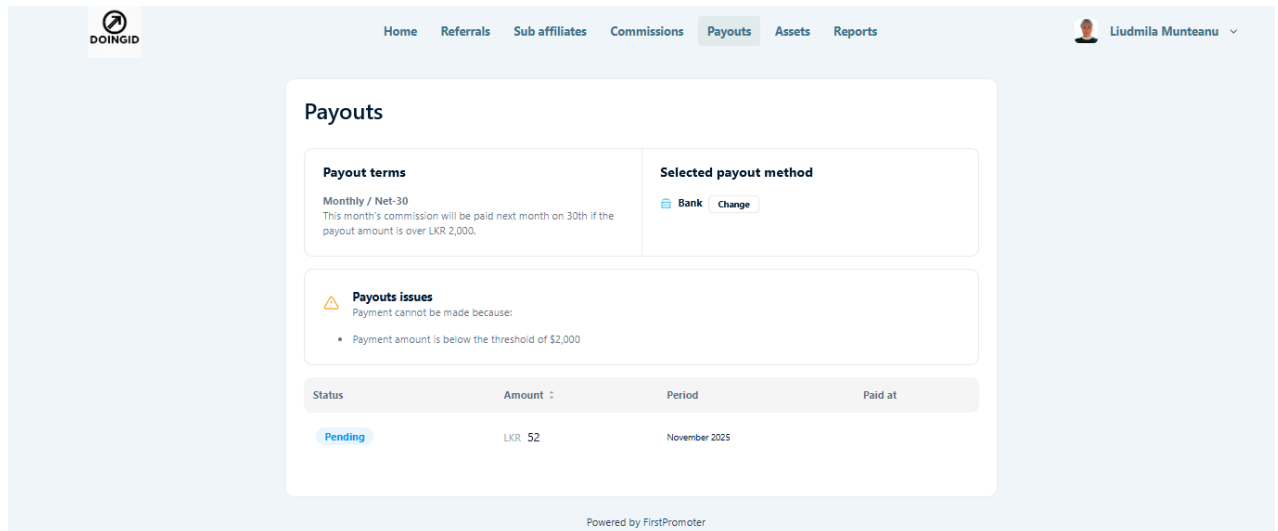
DOINGID

Home Referrals Sub affiliates Commissions Payouts Assets Reports

Liudmila Munteanu

Payouts

Payout terms

Monthly / Net-30
This month's commission will be paid next month on 30th if the payout amount is over LKR 2,000.

Selected payout method

Bank Change

Payouts issues
Payment cannot be made because:

• Payment amount is below the threshold of $2,000

| Status | Amount | Period | Paid at |
|---|---|---|---|
| Pending | LKR 52 | November 2025 | |

Powered by FirstPromoter